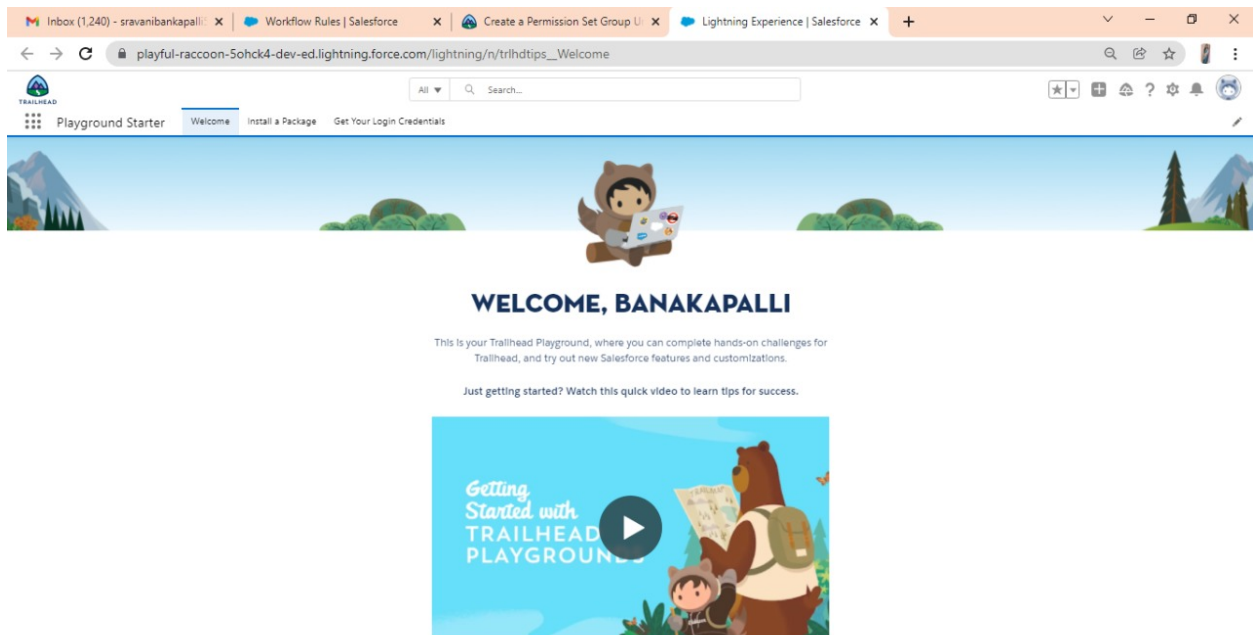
Inbox (1,240) - sravanibankapalli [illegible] ×
Workflow Rules | Salesforce ×
Create a Permission Set Group U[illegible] ×
Lightning Experience | Salesforce ×
+

playful-raccoon-5ohck4-dev-ed.lightning.force.com/lightning/n/trlhdtips__Welcome

TRAILHEAD
All ▼ Search...

Playground Starter Welcome Install a Package Get Your Login Credentials

WELCOME, BANAKAPALLI

This is your Trailhead Playground, where you can complete hands-on challenges for Trailhead, and try out new Salesforce features and customizations.

Just getting started? Watch this quick video to learn tips for success.

Getting Started with TRAILHEAD PLAYGROUNDS